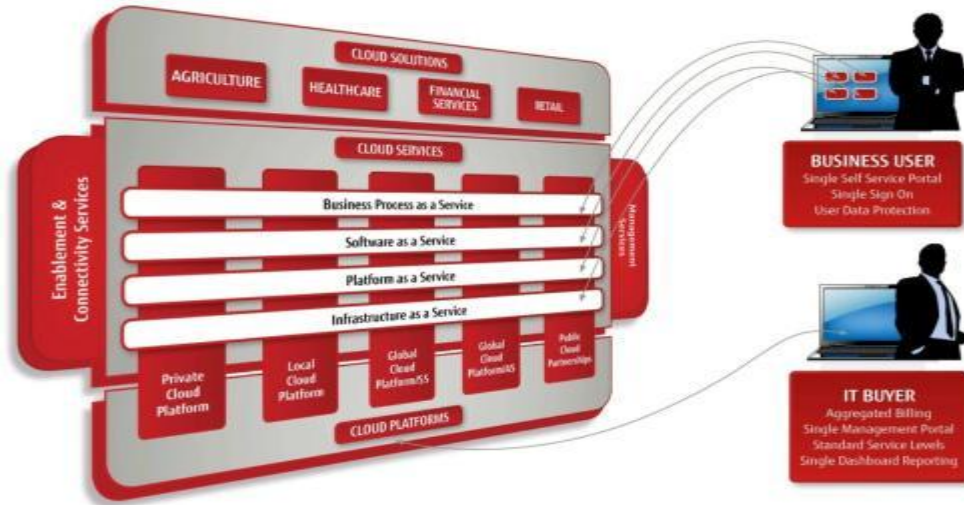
CLOUD SOLUTIONS

AGRICULTURE

HEALTHCARE

FINANCIAL SERVICES

RETAIL

CLOUD SERVICES

Enablement & Connectivity Services

Business Process as a Service

Software as a Service

Platform as a Service

Infrastructure as a Service

Management Services

Private Cloud Platform

Local Cloud Platform

Global Cloud Platform/SS

Global Cloud Platform/AS

Public Cloud Partnerships

CLOUD PLATFORMS

BUSINESS USER
Single Self Service Portal
Single Sign On
User Data Protection

IT BUYER
Aggregated Billing
Single Management Portal
Standard Service Levels
Single Dashboard Reporting